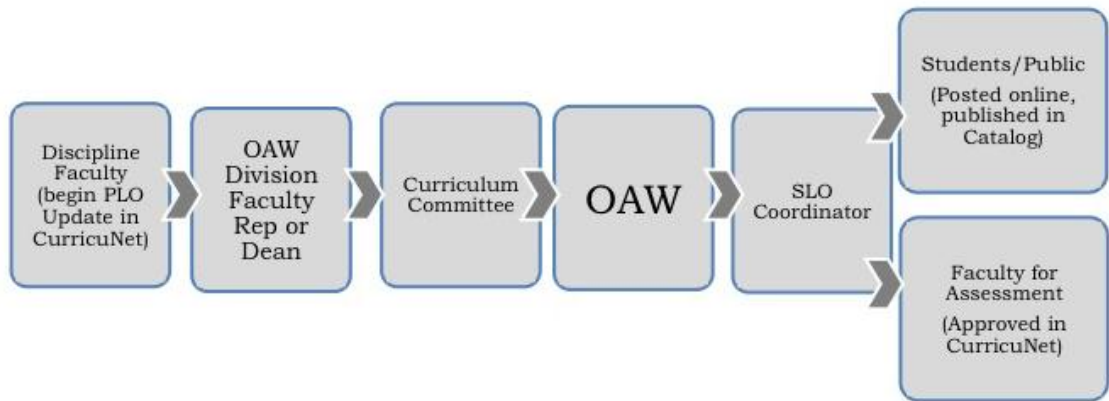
Discipline Faculty (begin PLO Update in CurricuNet)

OAW Division Faculty Rep or Dean

Curriculum Committee

OAW

SLO Coordinator

Students/Public (Posted online, published in Catalog)

Faculty for Assessment

(Approved in CurricuNet)